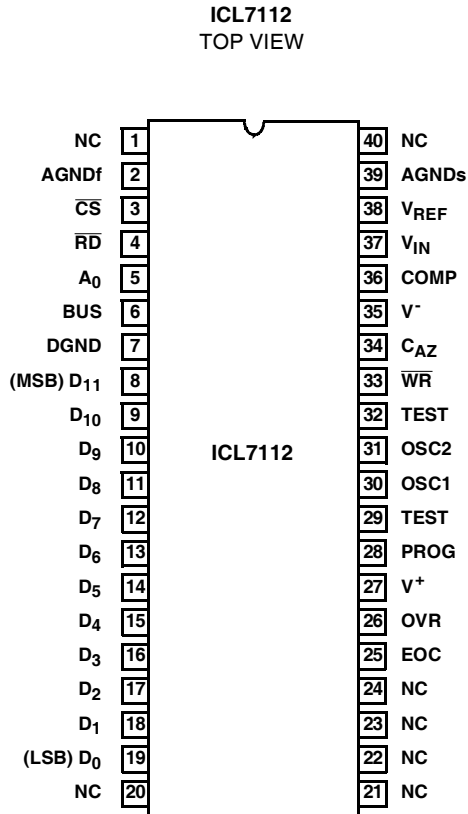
ICL7112
TOP VIEW

NC 1
AGNDf 2
$\overline{CS}$ 3
$\overline{RD}$ 4
$A_0$ 5
BUS 6
DGND 7
(MSB) $D_{11}$ 8
$D_{10}$ 9
$D_9$ 10
$D_8$ 11
$D_7$ 12
$D_6$ 13
$D_5$ 14
$D_4$ 15
$D_3$ 16
$D_2$ 17
$D_1$ 18
(LSB) $D_0$ 19
NC 20

ICL7112

40 NC
39 AGNDs
38 $V_{REF}$
37 $V_{IN}$
36 COMP
35 $V^-$
34 $C_{AZ}$
33 $\overline{WR}$
32 TEST
31 OSC2
30 OSC1
29 TEST
28 PROG
27 $V^+$
26 OVR
25 EOC
24 NC
23 NC
22 NC
21 NC